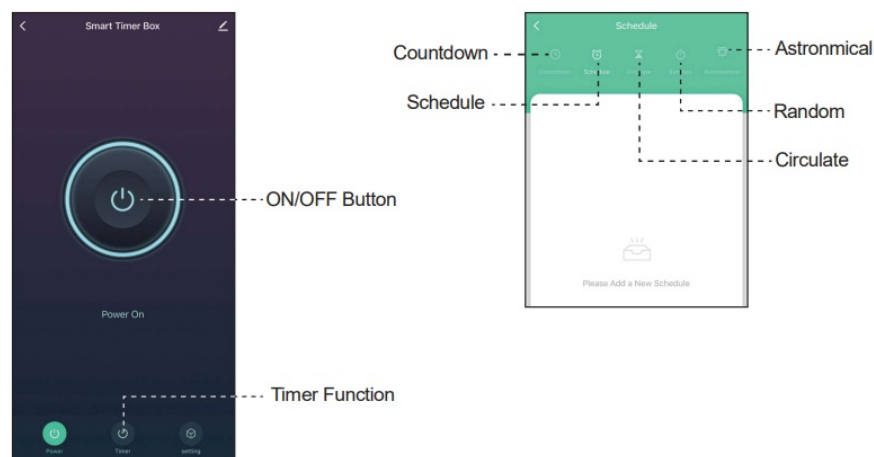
Smart Timer Box

ON/OFF Button

Power On

Timer Function

Power Timer setting

Schedule

Countdown

Astronmical

Schedule

Random

Circulate

Countdown Schedule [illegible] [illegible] Astronomical

Please Add a New Schedule